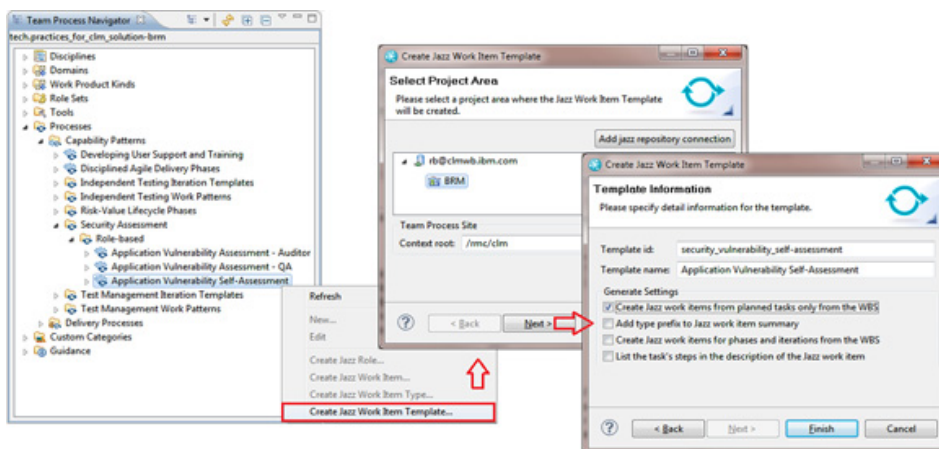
Team Process Navigator

tech.practices_for_clm_solution-brm

Disciplines
Domains
Work Product Kinds
Role Sets
Tools
Processes
Capability Patterns
Developing User Support and Training
Disciplined Agile Delivery Phases
Independent Testing Iteration Templates
Independent Testing Work Patterns
Risk-Value Lifecycle Phases
Security Assessment
Role-based
Application Vulnerability Assessment - Auditor
Application Vulnerability Assessment - QA
Application Vulnerability Self-Assessment
Test Management Iteration Templates
Test Management Work Patterns
Delivery Processes
Custom Categories
Guidance

Refresh
New...
Edit
Create Jazz Role...
Create Jazz Work Item...
Create Jazz Work Item Type...
Create Jazz Work Item Template...

Create Jazz Work Item Template

Select Project Area

Please select a project area where the Jazz Work Item Template will be created.

Add jazz repository connection

rb@clmwb.ibm.com
BRM

Team Process Site
Context root: /rmc/clm

?
< Back
Next >

Create Jazz Work Item Template

Template Information

Please specify detail information for the template.

Template id: security_vulnerability_self-assessment
Template name: Application Vulnerability Self-Assessment

Generate Settings
Create Jazz work items from planned tasks only from the WBS
Add type prefix to Jazz work item summary
Create Jazz work items for phases and iterations from the WBS
List the task's steps in the description of the Jazz work item

?
< Back
Next >
Finish
Cancel